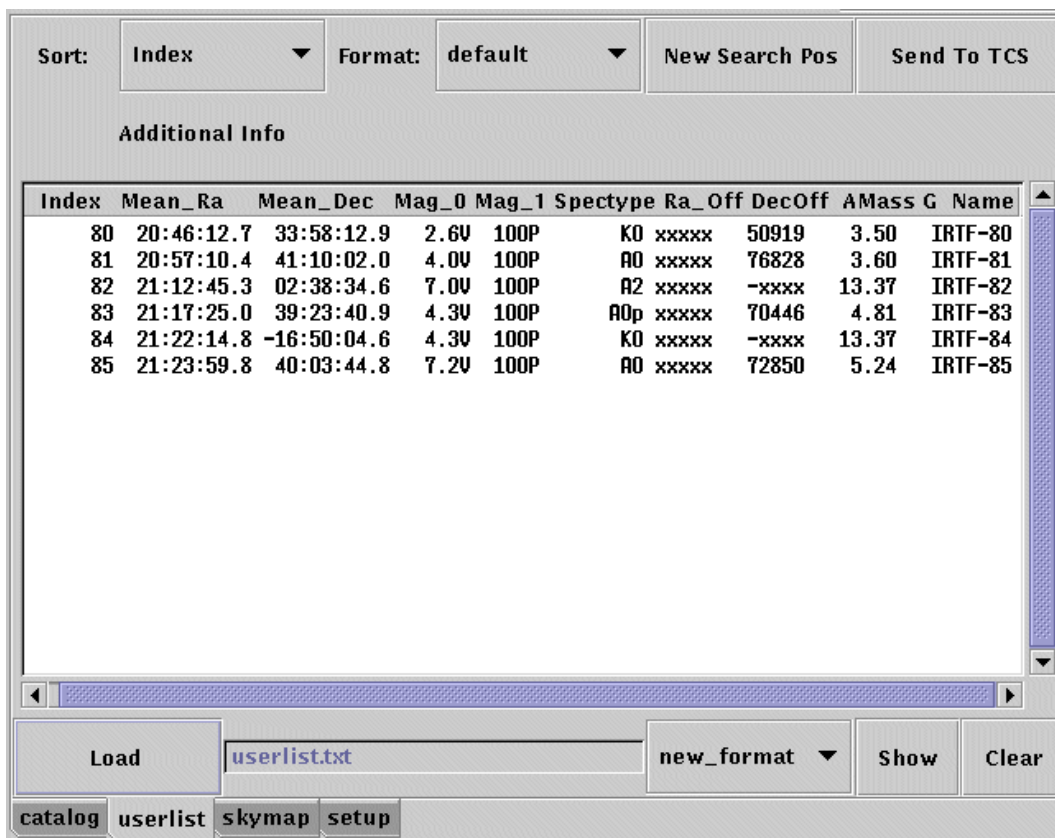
Sort: Index ▼ Format: default ▼ New Search Pos Send To TCS

Additional Info

| Index | Mean_Ra | Mean_Dec | Mag_0 | Mag_1 | Spectype | Ra_Off | DecOff | AMass | G | Name |
|---|---|---|---|---|---|---|---|---|---|---|
| 80 | 20:46:12.7 | 33:58:12.9 | 2.6V | 100P | K0 | xxxxx | 50919 | 3.50 | | IRTF-80 |
| 81 | 20:57:10.4 | 41:10:02.0 | 4.0V | 100P | A0 | xxxxx | 76828 | 3.60 | | IRTF-81 |
| 82 | 21:12:45.3 | 02:38:34.6 | 7.0V | 100P | A2 | xxxxx | -xxxx | 13.37 | | IRTF-82 |
| 83 | 21:17:25.0 | 39:23:40.9 | 4.3V | 100P | A0p | xxxxx | 70446 | 4.81 | | IRTF-83 |
| 84 | 21:22:14.8 | -16:50:04.6 | 4.3V | 100P | K0 | xxxxx | -xxxx | 13.37 | | IRTF-84 |
| 85 | 21:23:59.8 | 40:03:44.8 | 7.2V | 100P | A0 | xxxxx | 72850 | 5.24 | | IRTF-85 |

Load userlist.txt new_format ▼ Show Clear

catalog userlist skymap setup